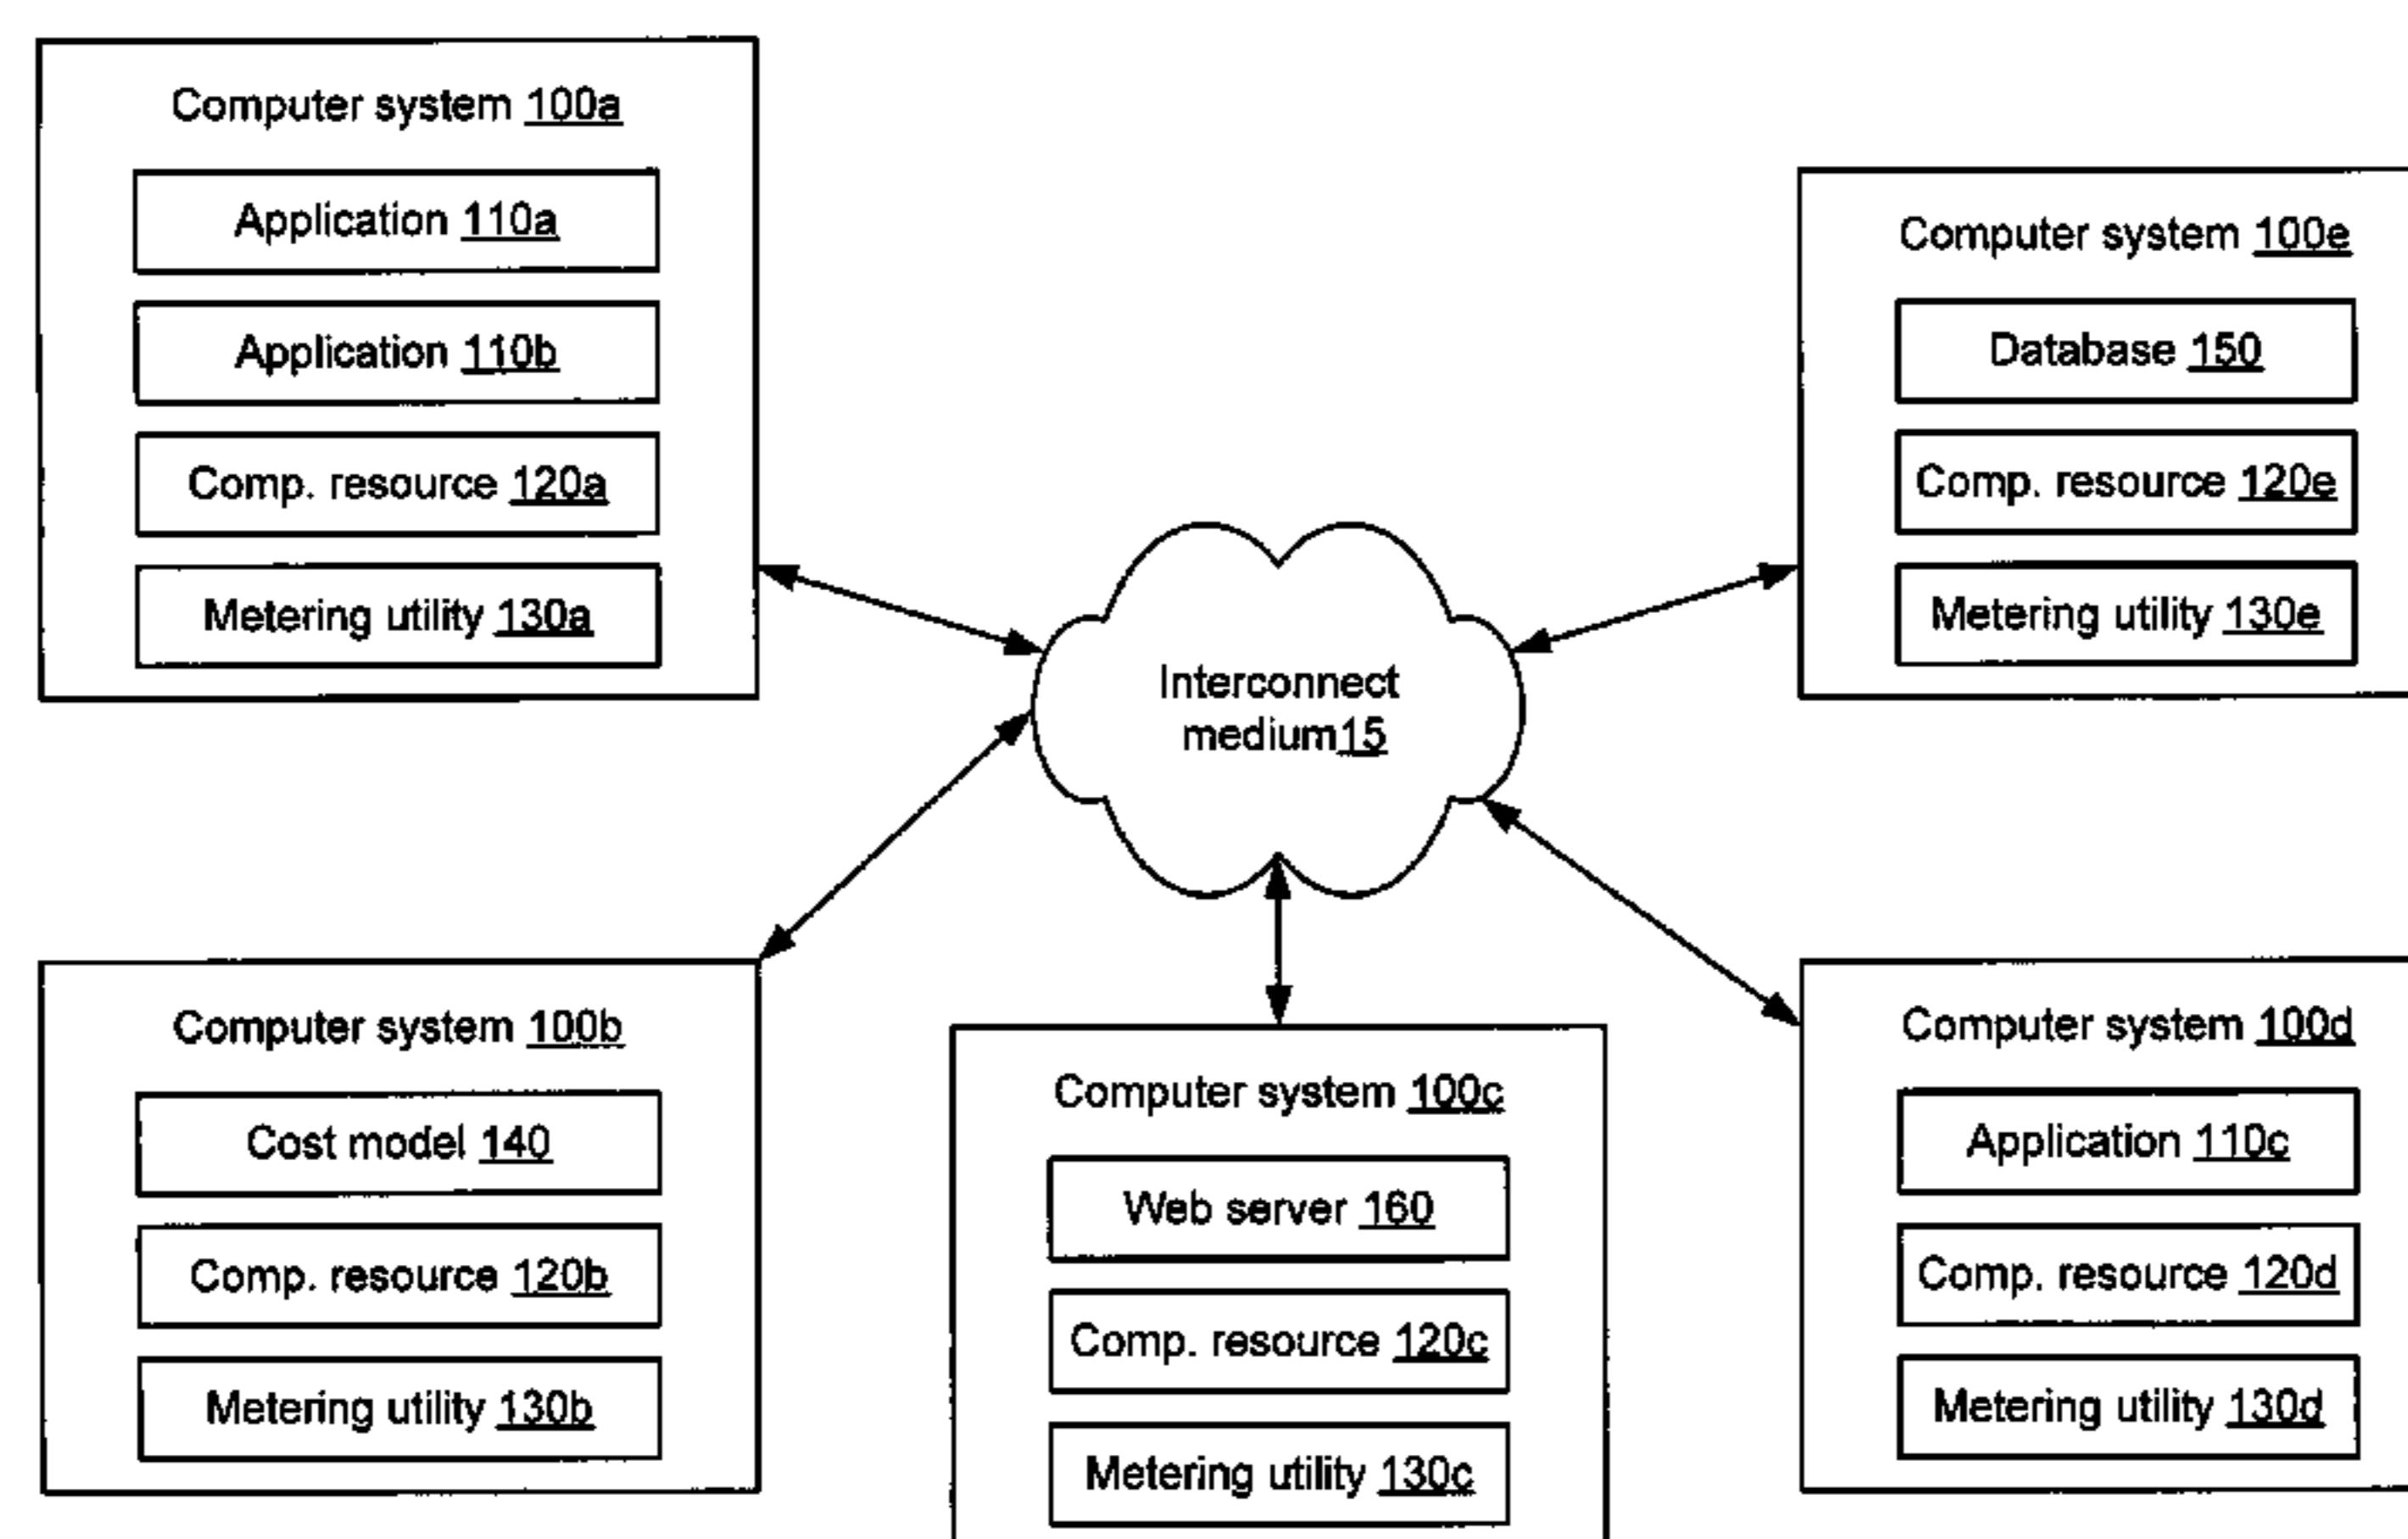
Computer system 100a

Application 110a

Application 110b

Comp. resource 120a

Metering utility 130a

Computer system 100e

Database 150

Comp. resource 120e

Metering utility 130e

Interconnect medium15

Computer system 100b

Cost model 140

Comp. resource 120b

Metering utility 130b

Computer system 100c

Web server 160

Comp. resource 120c

Metering utility 130c

Computer system 100d

Application 110c

Comp. resource 120d

Metering utility 130d